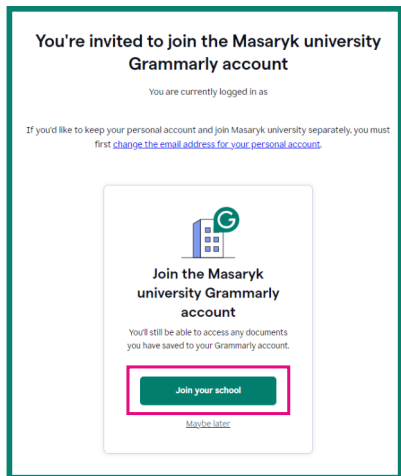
You're invited to join the Masaryk university Grammarly account

You are currently logged in as

If you'd like to keep your personal account and join Masaryk university separately, you must first change the email address for your personal account.

G

Join the Masaryk university Grammarly account

You'll still be able to access any documents you have saved to your Grammarly account.

Join your school

Maybe later